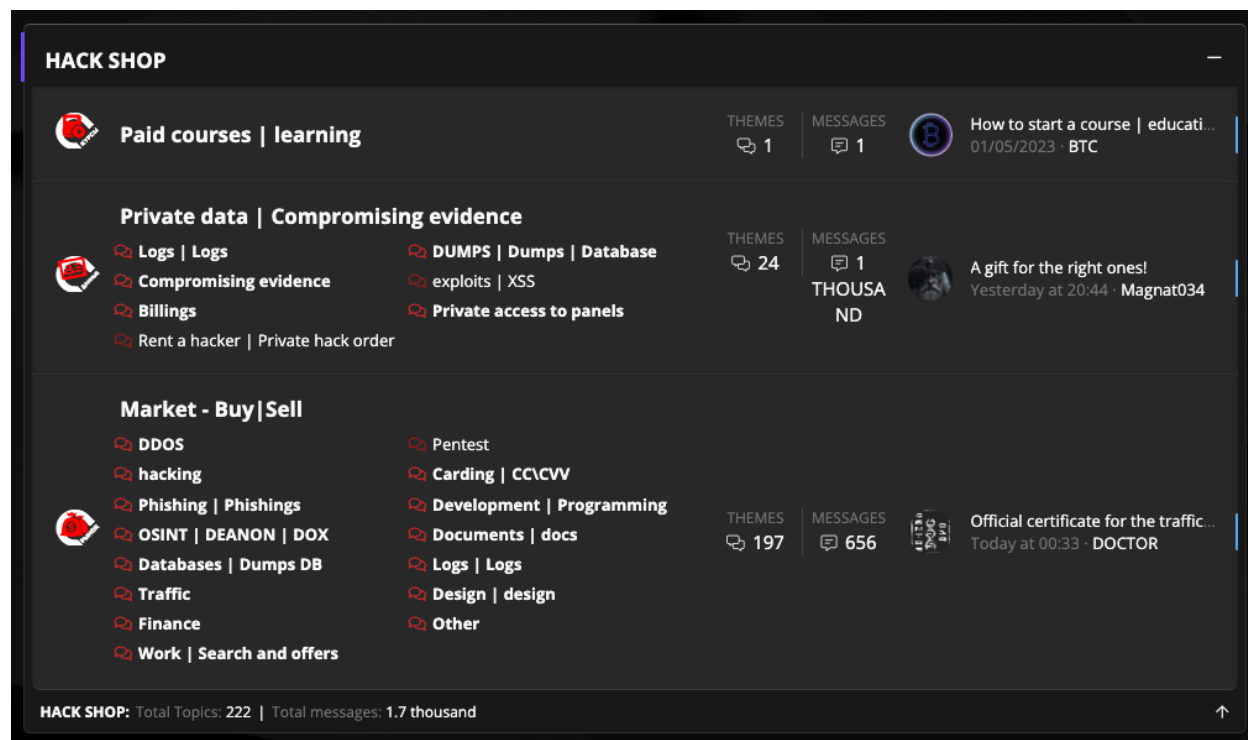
HACK SHOP

Paid courses | learning

THEMES 1 MESSAGES 1

How to start a course | educati...
01/05/2023 · BTC

Private data | Compromising evidence

Logs | Logs
Compromising evidence
Billings
Rent a hacker | Private hack order
DUMPS | Dumps | Database
exploits | XSS
Private access to panels

THEMES 24 MESSAGES 1 THOUSAND

A gift for the right ones!
Yesterday at 20:44 · Magnat034

Market - Buy|Sell

DDOS
hacking
Phishing | Phishings
OSINT | DEANON | DOX
Databases | Dumps DB
Traffic
Finance
Work | Search and offers
Pentest
Carding | CC\CVV
Development | Programming
Documents | docs
Logs | Logs
Design | design
Other

THEMES 197 MESSAGES 656

Official certificate for the traffic...
Today at 00:33 · DOCTOR

HACK SHOP: Total Topics: 222 | Total messages: 1.7 thousand